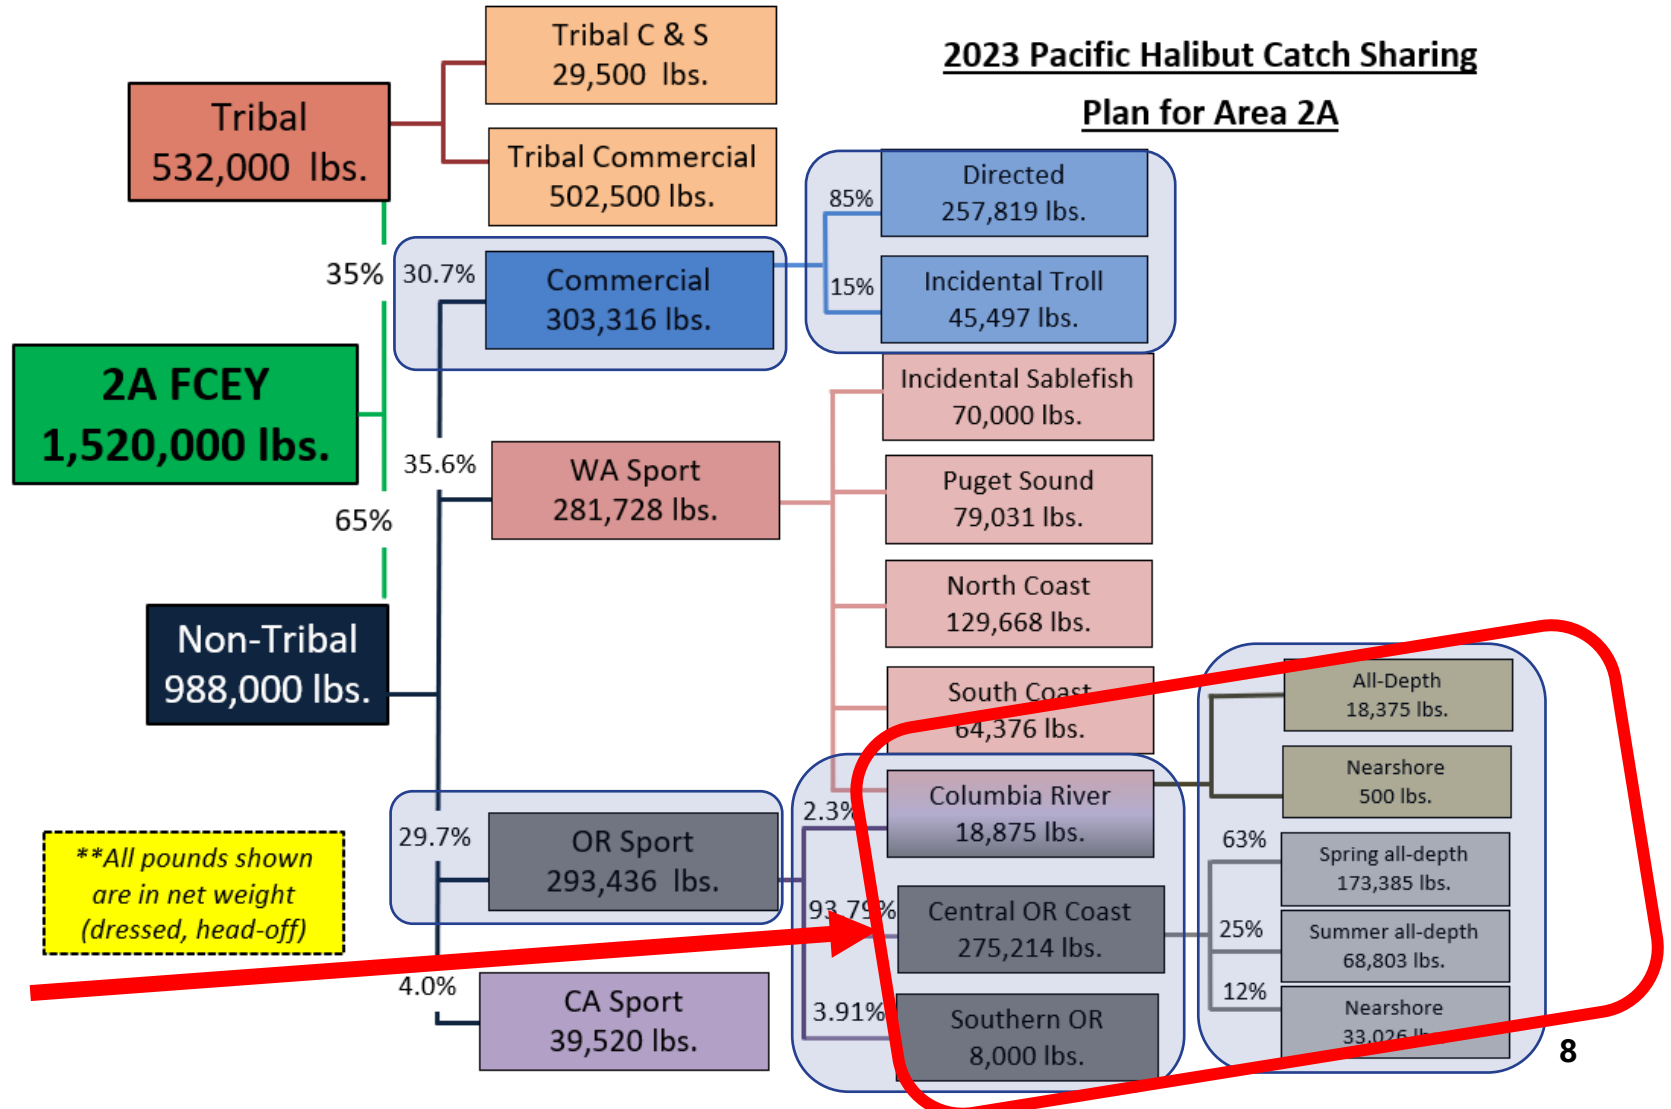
2023 Pacific Halibut Catch Sharing Plan for Area 2A

Tribal
532,000 lbs.

Tribal C & S
29,500 lbs.

Tribal Commercial
502,500 lbs.

35%

2A FCEY
1,520,000 lbs.

65%

Non-Tribal
988,000 lbs.

30.7%
Commercial
303,316 lbs.

85%
Directed
257,819 lbs.

15%
Incidental Troll
45,497 lbs.

Incidental Sablefish
70,000 lbs.

35.6%
WA Sport
281,728 lbs.

Puget Sound
79,031 lbs.

North Coast
129,668 lbs.

South Coast
64,376 lbs.

All-Depth
18,375 lbs.

Nearshore
500 lbs.

2.3%
Columbia River
18,875 lbs.

29.7%
OR Sport
293,436 lbs.

93.79%
Central OR Coast
275,214 lbs.

63%
Spring all-depth
173,385 lbs.

25%
Summer all-depth
68,803 lbs.

12%
Nearshore
33,026 lbs.

3.91%
Southern OR
8,000 lbs.

4.0%
CA Sport
39,520 lbs.

**All pounds shown are in net weight (dressed, head-off)

8